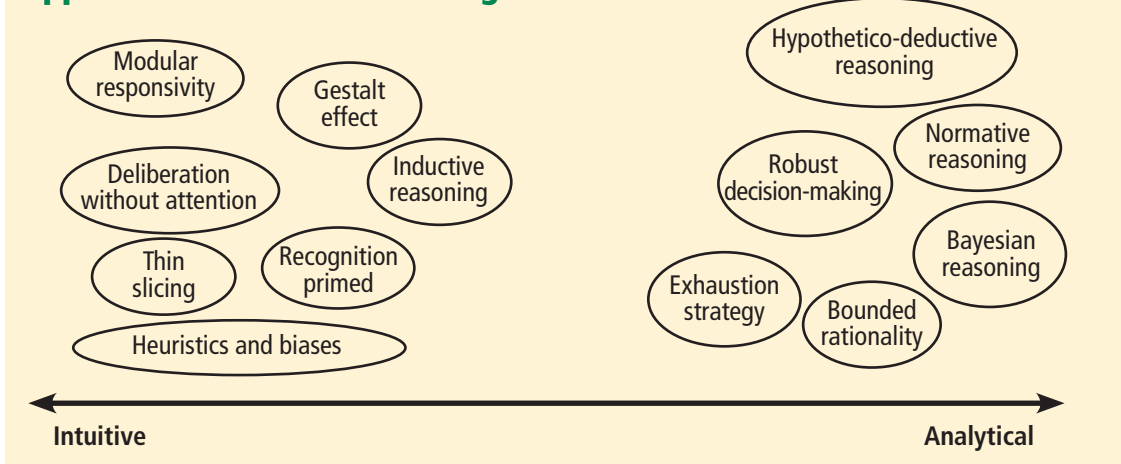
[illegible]

Modular responsivity

Gestalt effect

Deliberation without attention

Inductive reasoning

Thin slicing

Recognition primed

Heuristics and biases

Hypothetico-deductive reasoning

Robust decision-making

Normative reasoning

Bayesian reasoning

Exhaustion strategy

Bounded rationality

Intuitive

Analytical